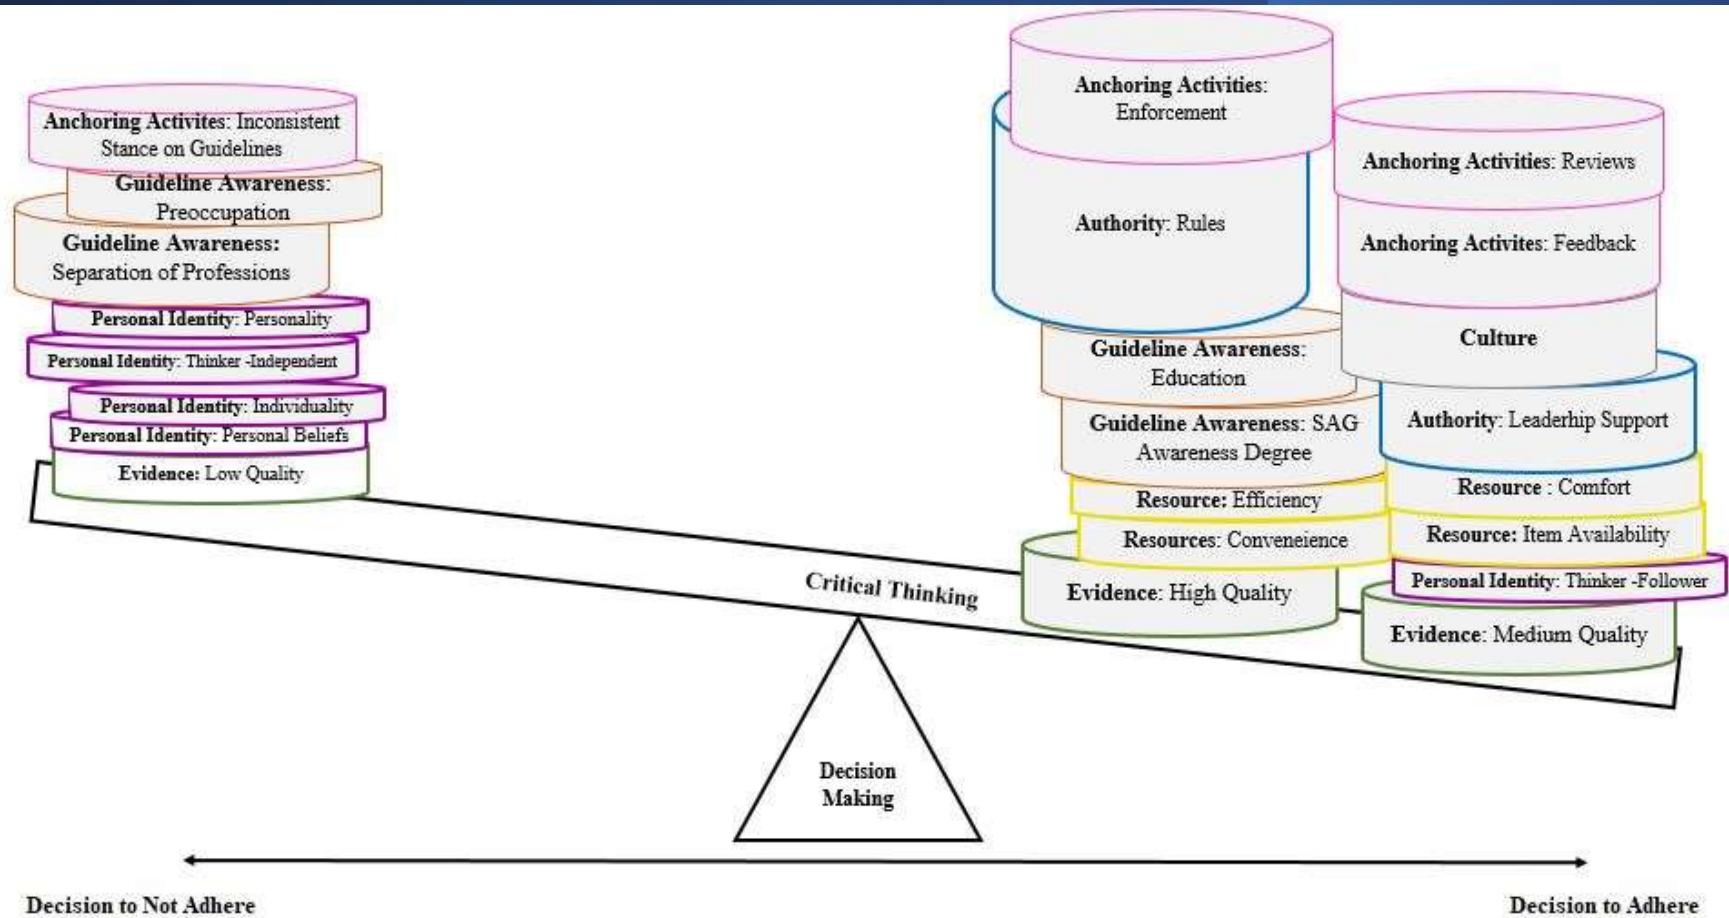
Anchoring Activites: Inconsistent Stance on Guidelines

Guideline Awareness: Preoccupation

Guideline Awareness: Separation of Professions

Personal Identity: Personality

Personal Identity: Thinker -Independent

Personal Identity: Individuality

Personal Identity: Personal Beliefs

Evidence: Low Quality

Anchoring Activities: Enforcement

Authority: Rules

Anchoring Activities: Reviews

Anchoring Activites: Feedback

Culture

Guideline Awareness: Education

Guideline Awareness: SAG Awareness Degree

Authority: Leaderhip Support

Resource: Efficiency

Resource : Comfort

Resources: Conveneience

Resource: Item Availability

Personal Identity: Thinker -Follower

Evidence: High Quality

Evidence: Medium Quality

Critical Thinking

Decision Making

Decision to Not Adhere

Decision to Adhere